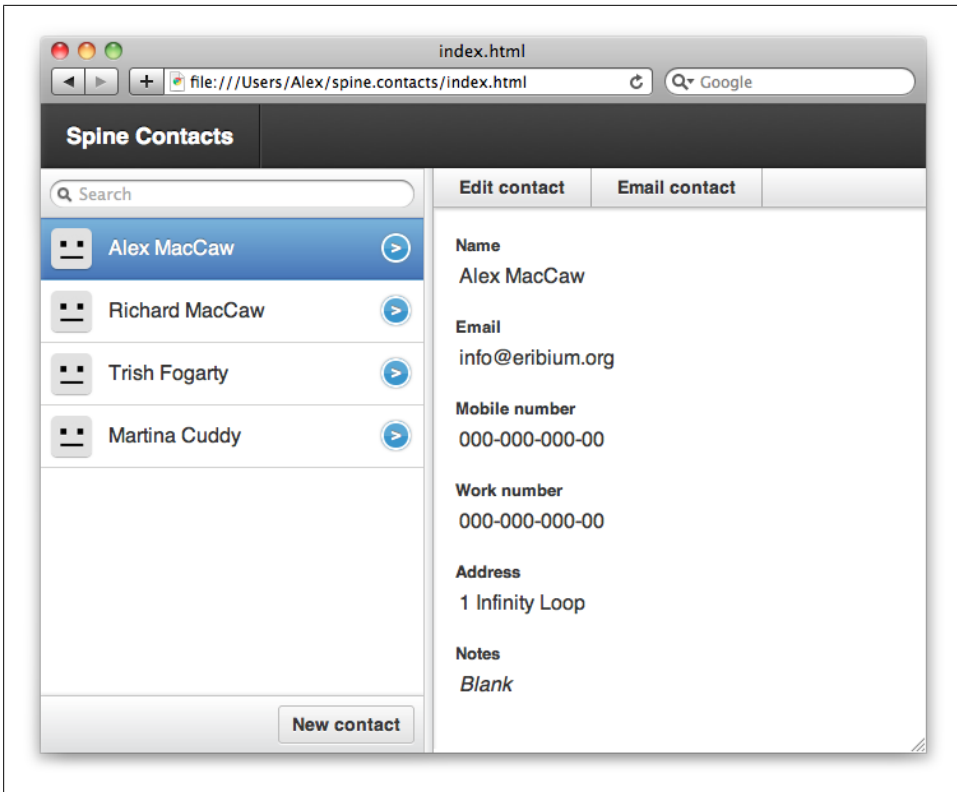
index.html

file:///Users/Alex/spine.contacts/index.html

Google

Spine Contacts

Search

Alex MacCaw

Richard MacCaw

Trish Fogarty

Martina Cuddy

New contact

Edit contact

Email contact

Name
Alex MacCaw

Email
info@eribium.org

Mobile number
000-000-000-00

Work number
000-000-000-00

Address
1 Infinity Loop

Notes
Blank